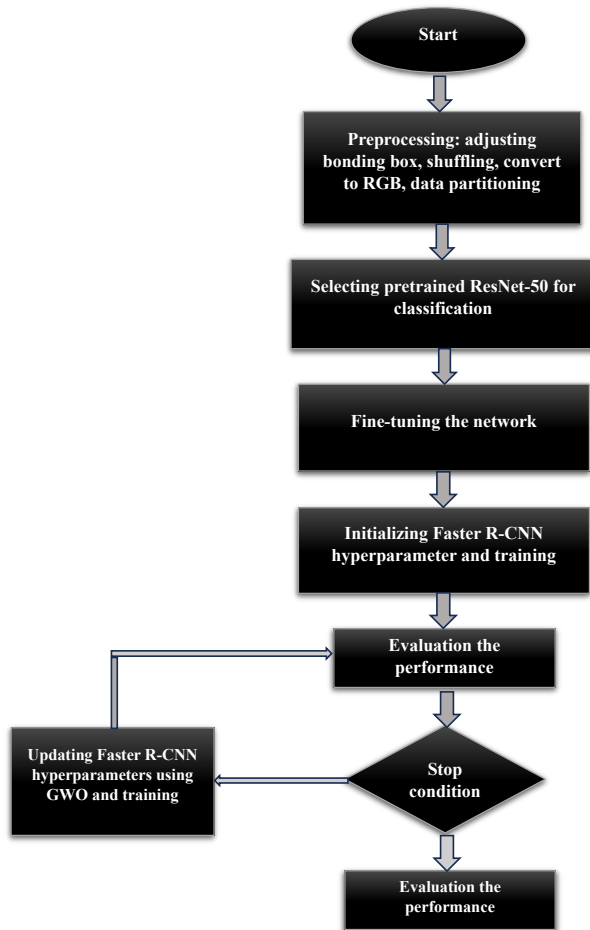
Start

Preprocessing: adjusting bonding box, shuffling, convert to RGB, data partitioning

Selecting pretrained ResNet-50 for classification

Fine-tuning the network

Initializing Faster R-CNN hyperparameter and training

Evaluation the performance

Stop condition

Updating Faster R-CNN hyperparameters using GWO and training

Evaluation the performance